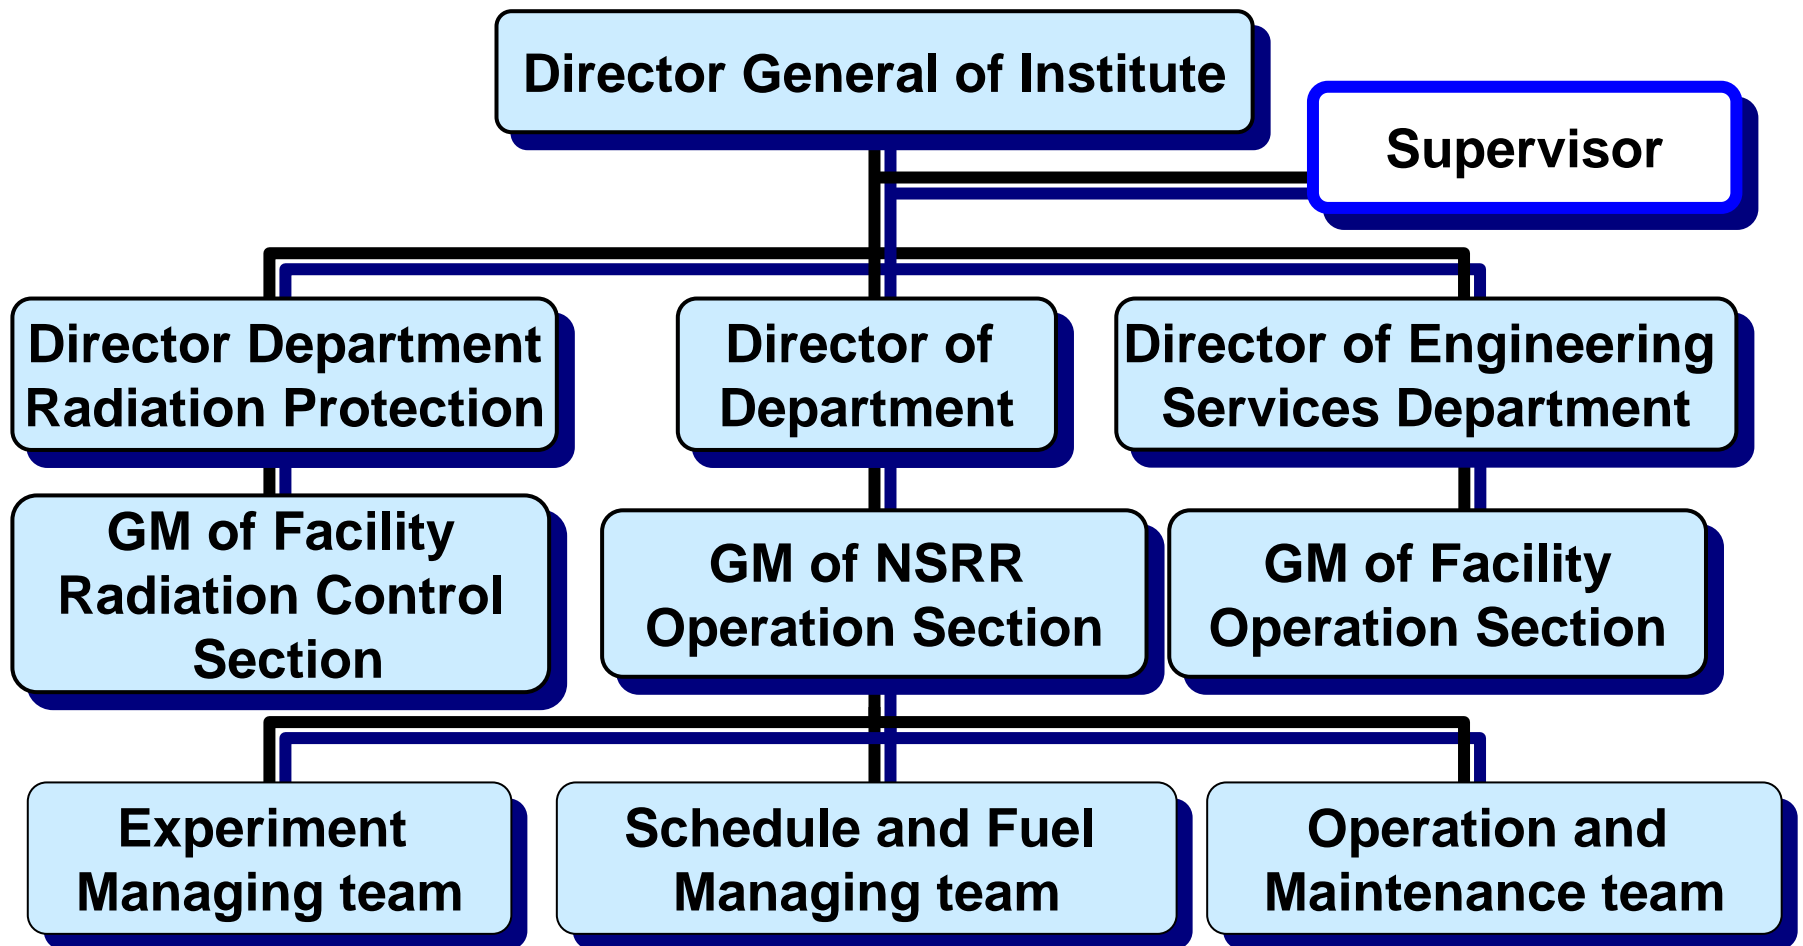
Director General of Institute

Supervisor

Director Department Radiation Protection

Director of Department

Director of Engineering Services Department

GM of Facility Radiation Control Section

GM of NSRR Operation Section

GM of Facility Operation Section

Experiment Managing team

Schedule and Fuel Managing team

Operation and Maintenance team